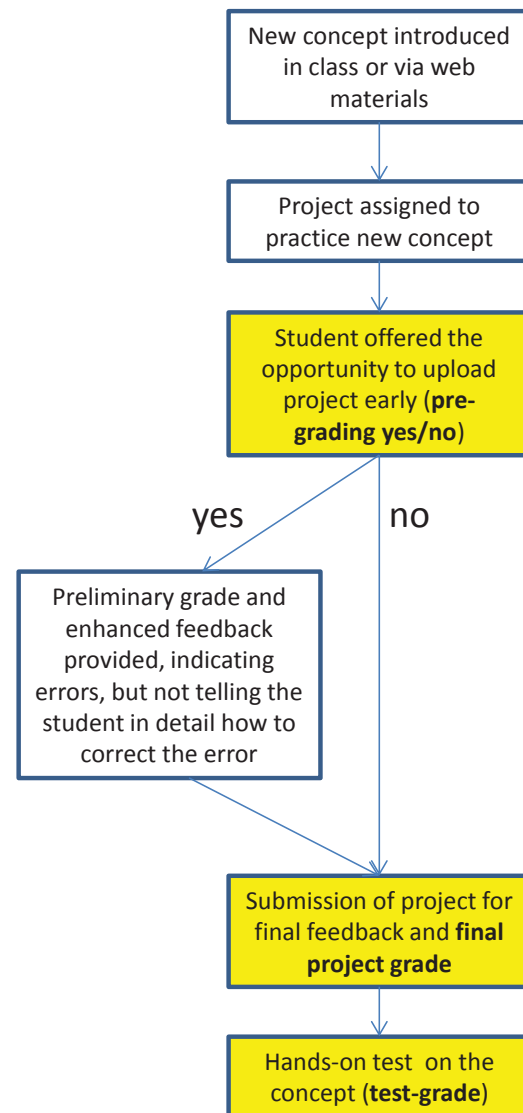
New concept introduced in class or via web materials

Project assigned to practice new concept

Student offered the opportunity to upload project early (**pre-grading yes/no**)

yes

no

Preliminary grade and enhanced feedback provided, indicating errors, but not telling the student in detail how to correct the error

Submission of project for final feedback and **final project grade**

Hands-on test on the concept (**test-grade**)